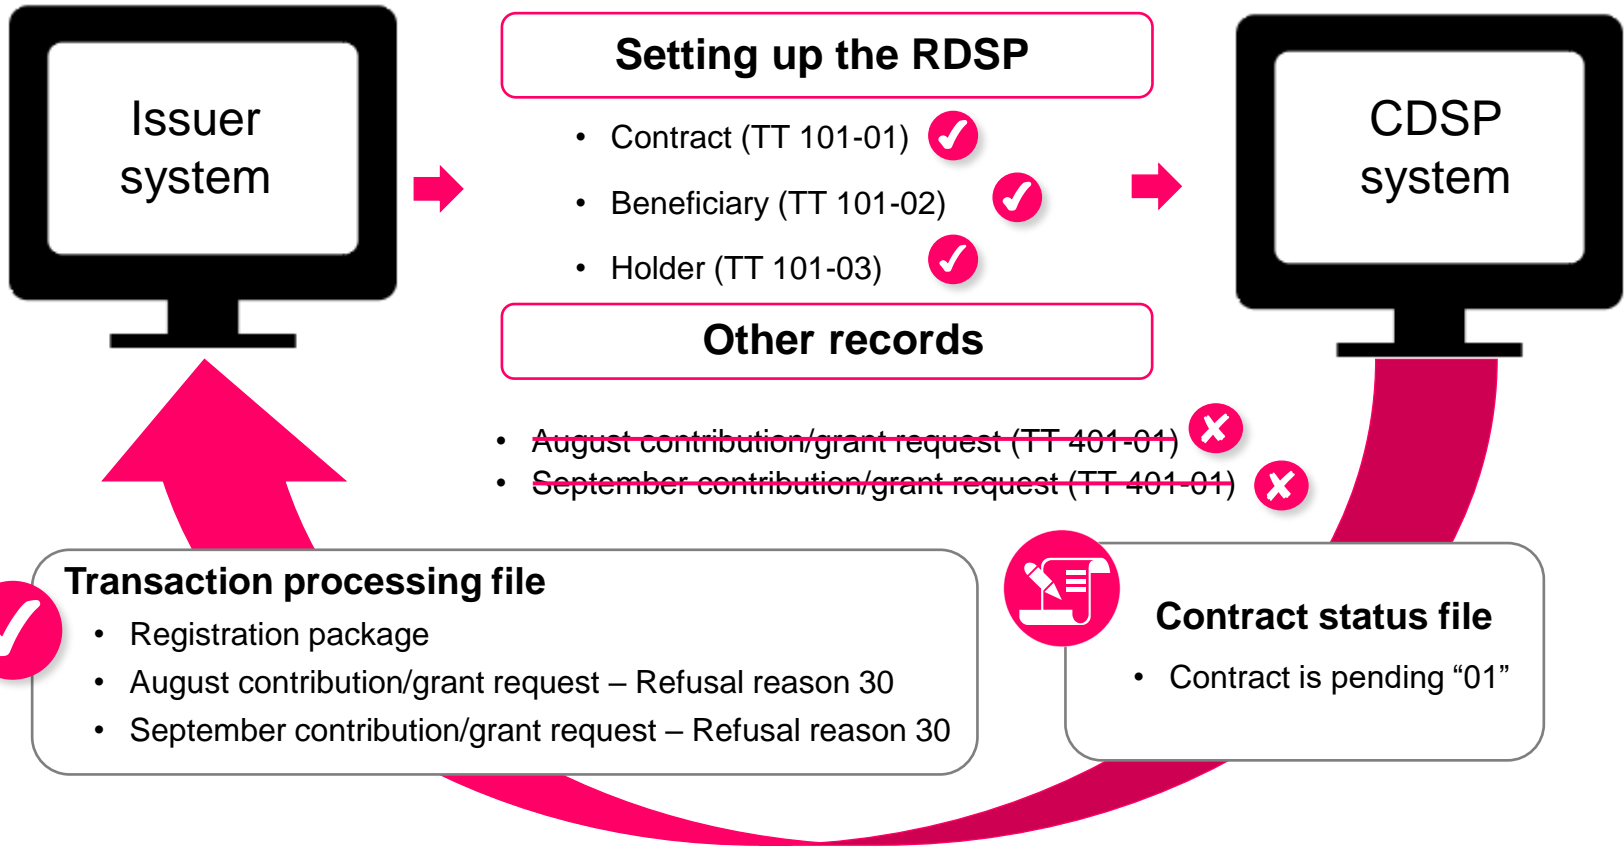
Issuer system

Setting up the RDSP

- Contract (TT 101-01)
- Beneficiary (TT 101-02)
- Holder (TT 101-03)

Other records

- ~~August contribution/grant request (TT 401-01)~~
- ~~September contribution/grant request (TT 401-01)~~

CDSP system

Transaction processing file

- Registration package
- August contribution/grant request – Refusal reason 30
- September contribution/grant request – Refusal reason 30

Contract status file

- Contract is pending “01”